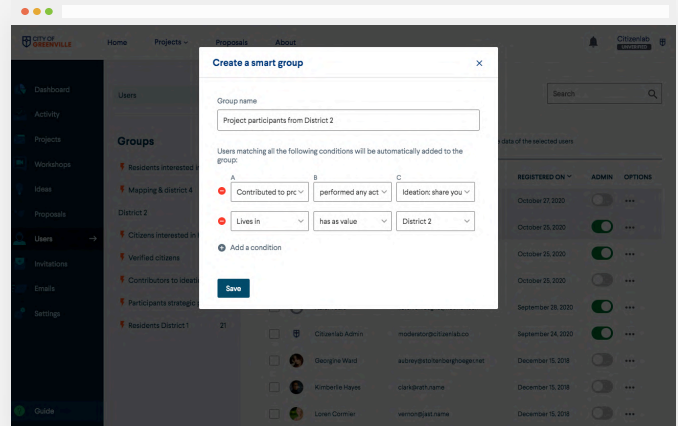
CITY OF GREENVILLE

Home Projects Proposals About

Citizenlab UNIVERSE

Dashboard
Activity
Projects
Workshops
Ideas
Proposals
Users
Invitations
Emails
Settings
Guide

Users

Groups

Residents interested in
Mapping & district 4
District 2
Citizens interested in
Verified citizens
Contributors to ideation
Participants strategic p
Residents District 1 21

Search

data of the selected users

REGISTERED ON ADMIN OPTIONS

October 27, 2020
October 25, 2020
October 25, 2020
October 25, 2020
September 26, 2020
September 24, 2020
December 15, 2019
December 15, 2019
December 15, 2019

CitizenlabAdmin moderator@citizenlab.co
Georgine Ward aubrey@stoltenberghoeger.net
Kimberlie Hayes clark@rath.name
Loren Cormier vernon@jast.name

Create a smart group ×

Group name

Project participants from District 2

Users matching all the following conditions will be automatically added to the group:

A B C

Contributed to pro | performed any act | Ideation: share you

Lives in | has as value | District 2

Add a condition

Save